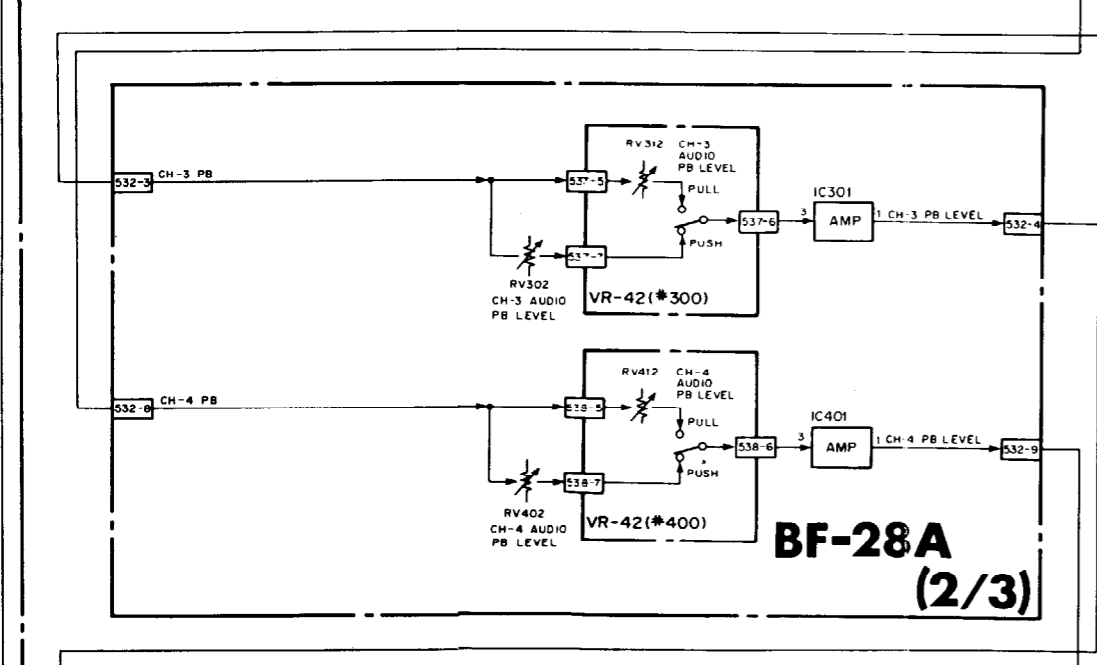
532-3
CH-3 PB
RV312
CH-3
AUDIO
PB LEVEL
537-5
PULL
537-6
3
IC301
AMP
1
CH-3 PB LEVEL
532-4
537-7
PUSH
RV302
CH-3 AUDIO
PB LEVEL
VR-42(#300)

532-8
CH-4 PB
RV412
CH-4
AUDIO
PB LEVEL
538-5
PULL
538-6
3
IC401
AMP
1
CH-4 PB LEVEL
532-9
538-7
PUSH
RV402
CH-4 AUDIO
PB LEVEL
VR-42(#400)

BF-28A
(2/3)